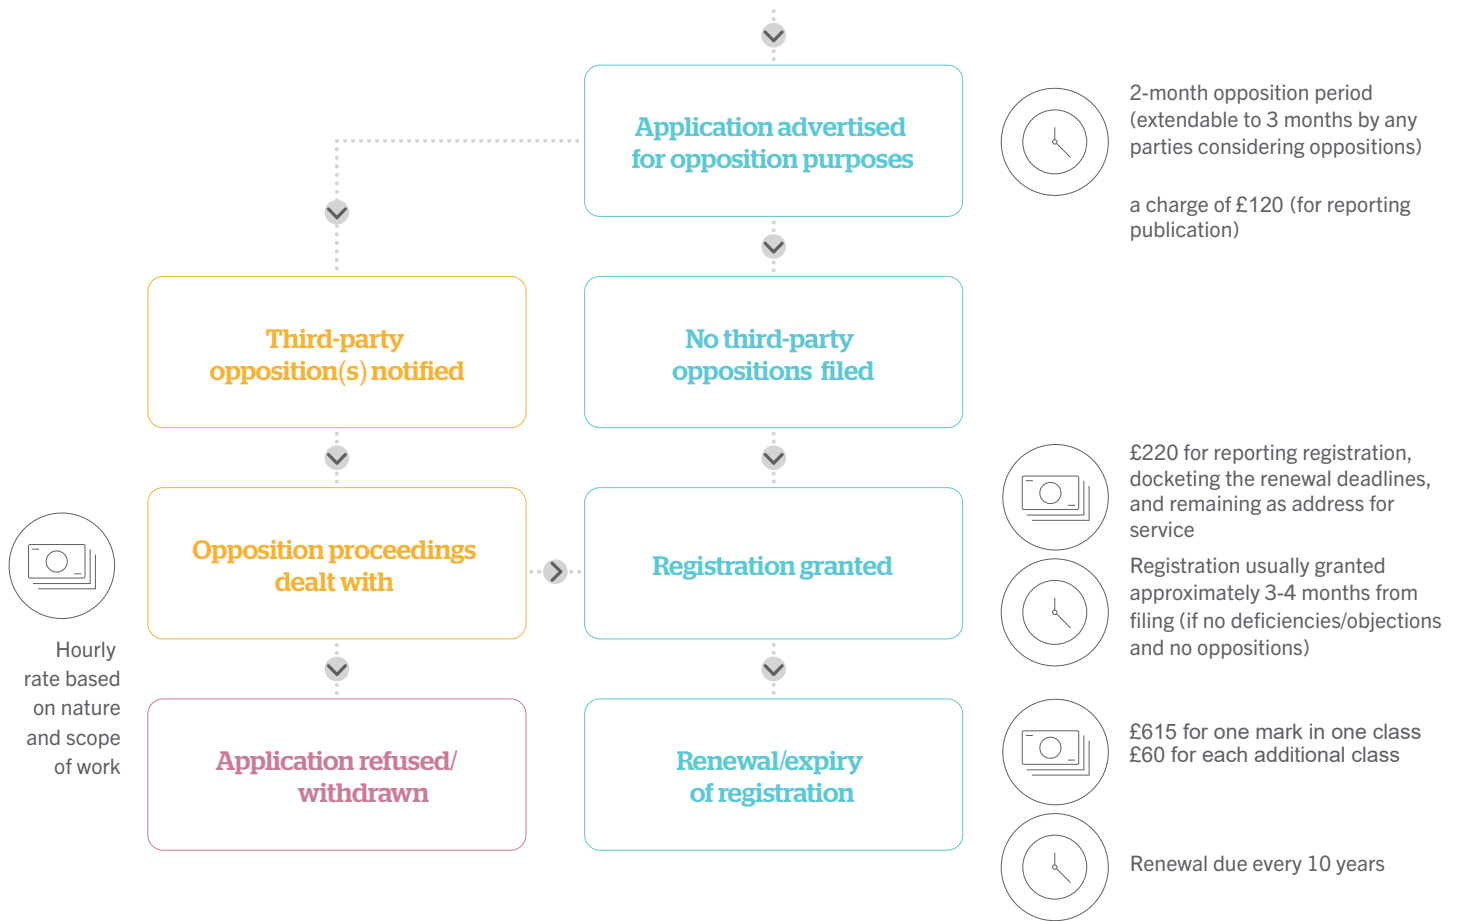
Application advertised for opposition purposes

2-month opposition period (extendable to 3 months by any parties considering oppositions)

a charge of £120 (for reporting publication)

Third-party opposition(s) notified

No third-party oppositions filed

Opposition proceedings dealt with

Registration granted

£220 for reporting registration, docketing the renewal deadlines, and remaining as address for service

Registration usually granted approximately 3-4 months from filing (if no deficiencies/objections and no oppositions)

Hourly rate based on nature and scope of work

Application refused/ withdrawn

Renewal/expiry of registration

£615 for one mark in one class
£60 for each additional class

Renewal due every 10 years